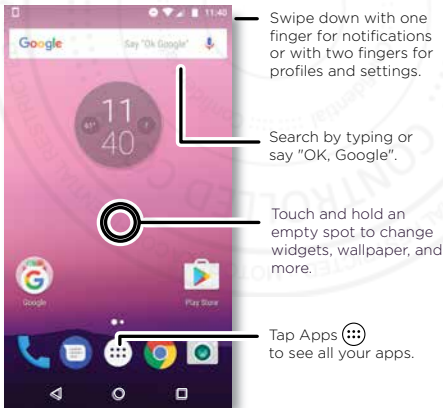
11:40

Google Say "Ok Google"

11
40

Google

Play Store

Swipe down with one finger for notifications or with two fingers for profiles and settings.

Search by typing or say "OK, Google".

Touch and hold an empty spot to change widgets, wallpaper, and more.

Tap Apps to see all your apps.